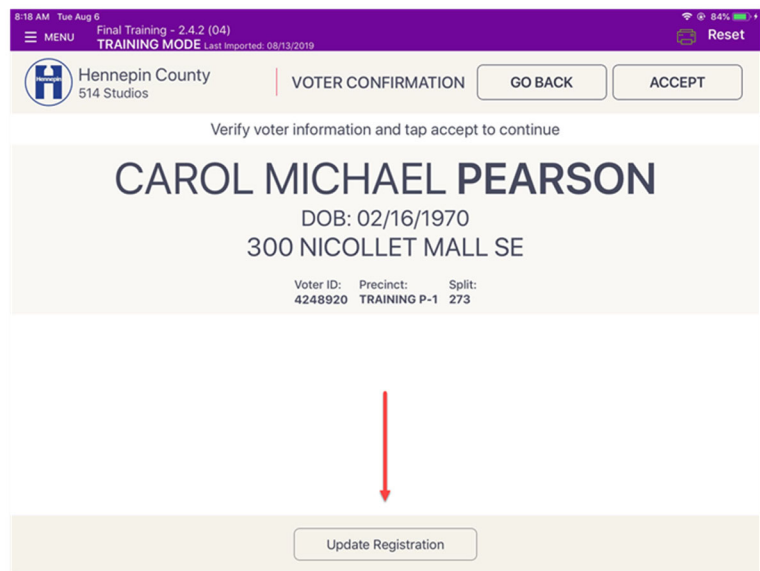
8:18 AM Tue Aug 6

84%

MENU

Final Training - 2.4.2 (04)
TRAINING MODE Last Imported: 08/13/2019

Reset

Hennepin

Hennepin County
514 Studios

VOTER CONFIRMATION

GO BACK

ACCEPT

Verify voter information and tap accept to continue

CAROL MICHAEL PEARSON

DOB: 02/16/1970

300 NICOLLET MALL SE

| Voter ID: | Precinct: | Split: |
|---|---|---|
| 4248920 | TRAINING P-1 | 273 |

Update Registration